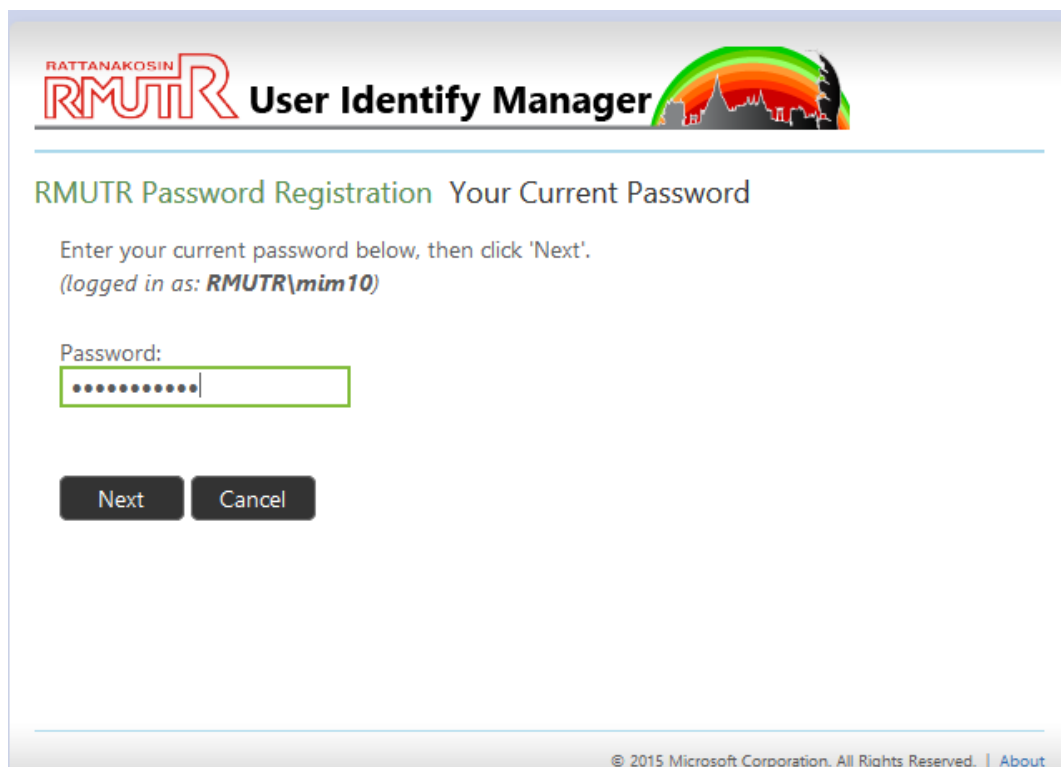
RATTANAKOSIN RMUTR User Identify Manager

RMUTR Password Registration Your Current Password

Enter your current password below, then click 'Next'.
*(logged in as: **RMUTR\mim10**)*

Password:
••••••••••••

Next Cancel

© 2015 Microsoft Corporation. All Rights Reserved. | About